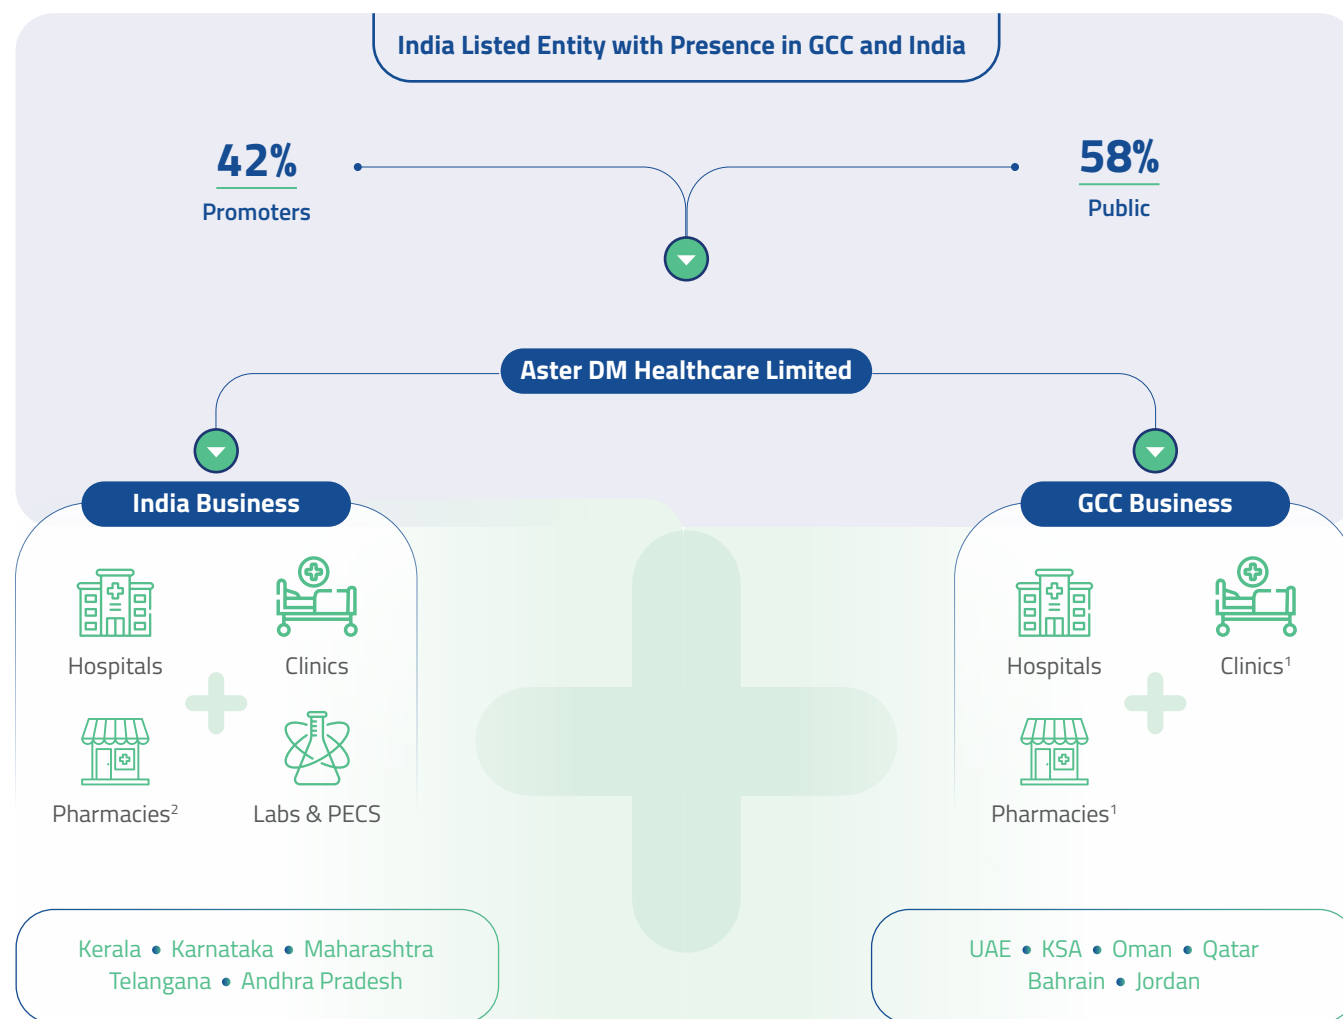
India Listed Entity with Presence in GCC and India

42%
Promoters

58%
Public

Aster DM Healthcare Limited

India Business

Hospitals

Clinics

Pharmacies$^2$

Labs & PECS

GCC Business

Hospitals

Clinics$^1$

Pharmacies$^1$

Kerala • Karnataka • Maharashtra
Telangana • Andhra Pradesh

UAE • KSA • Oman • Qatar
Bahrain • Jordan